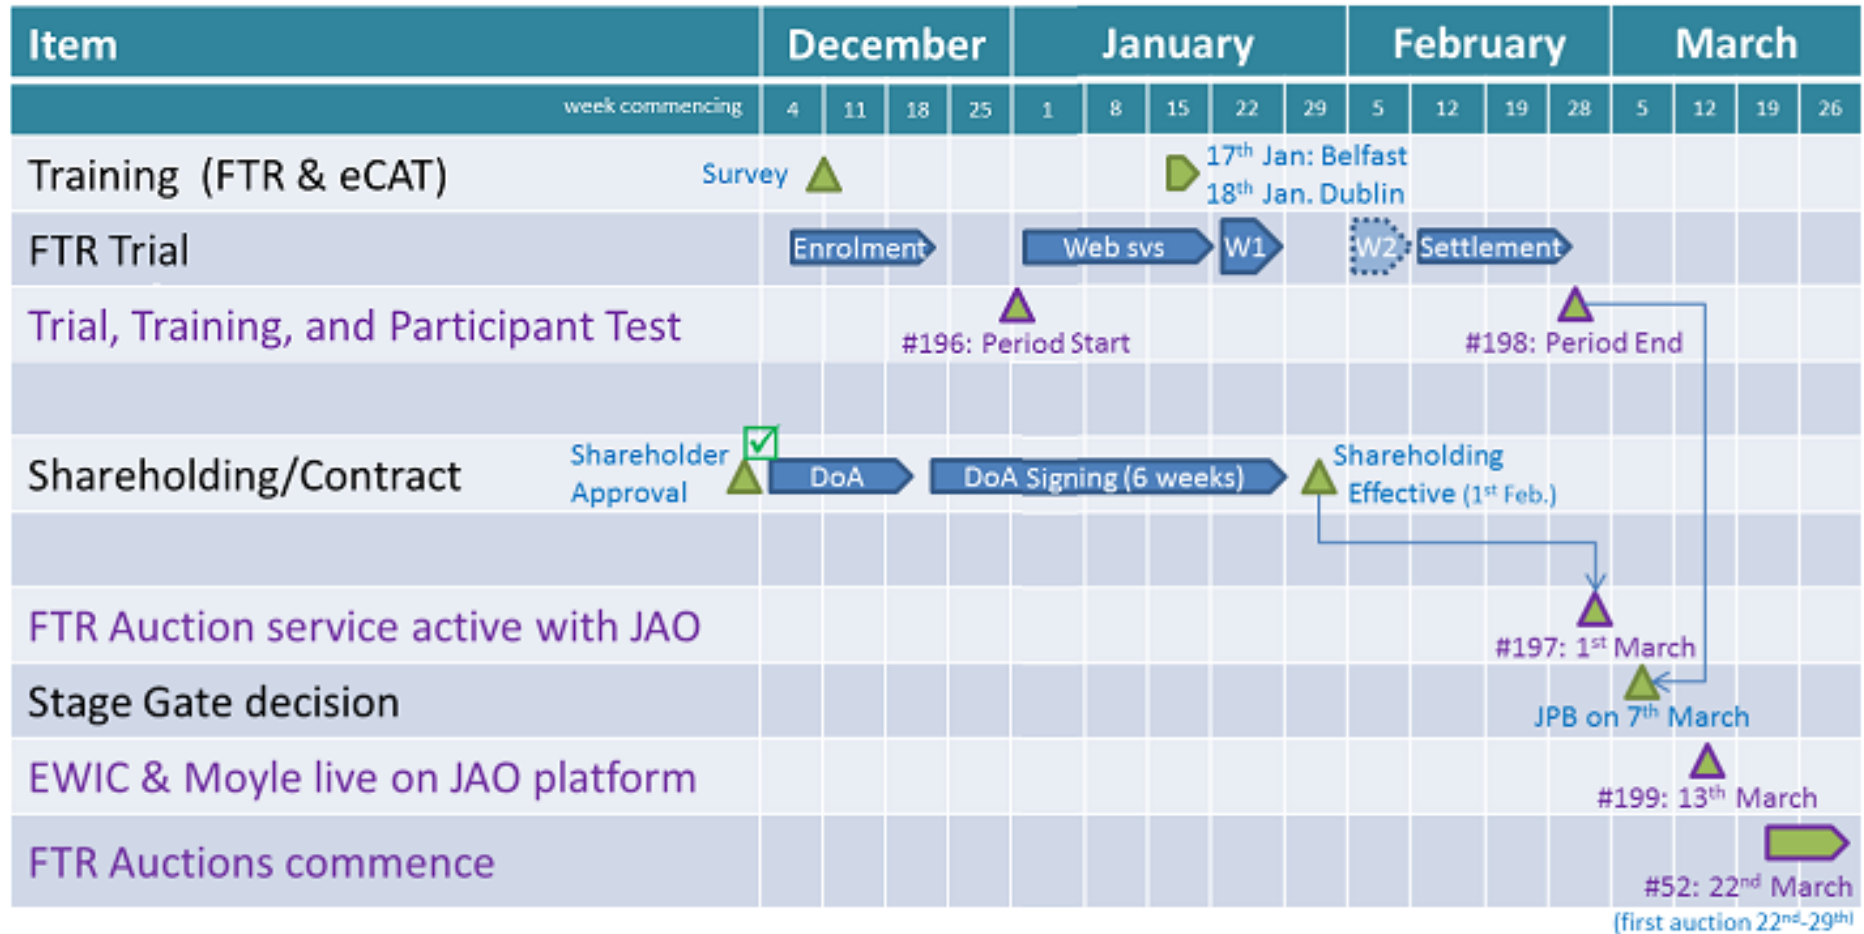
| Item | December | | | | January | | | | | February | | | | March | | | |
|---|---|---|---|---|---|---|---|---|---|---|---|---|---|---|---|---|---|
| week commencing | 4 | 11 | 18 | 25 | 1 | 8 | 15 | 22 | 29 | 5 | 12 | 19 | 28 | 5 | 12 | 19 | 26 |
| Training (FTR & eCAT) | | | | | | | | | | | | | | | | | |
| FTR Trial | | | | | | | | | | | | | | | | | |
| Trial, Training, and Participant Test | | | | | | | | | | | | | | | | | |
| | | | | | | | | | | | | | | | | | |
| Shareholding/Contract | | | | | | | | | | | | | | | | | |
| | | | | | | | | | | | | | | | | | |
| FTR Auction service active with JAO | | | | | | | | | | | | | | | | | |
| Stage Gate decision | | | | | | | | | | | | | | | | | |
| EWIC & Moyle live on JAO platform | | | | | | | | | | | | | | | | | |
| FTR Auctions commence | | | | | | | | | | | | | | | | | |

Survey

$17^{th}$ Jan: Belfast
$18^{th}$ Jan. Dublin

Enrolment
Web svs
W1
W2
Settlement

#196: Period Start
#198: Period End

Shareholder Approval
DoA
DoA Signing (6 weeks)
Shareholding Effective ($1^{st}$ Feb.)

#197: $1^{st}$ March

JPB on $7^{th}$ March

#199: $13^{th}$ March

#52: $22^{nd}$ March
(first auction $22^{nd}$-$29^{th}$)